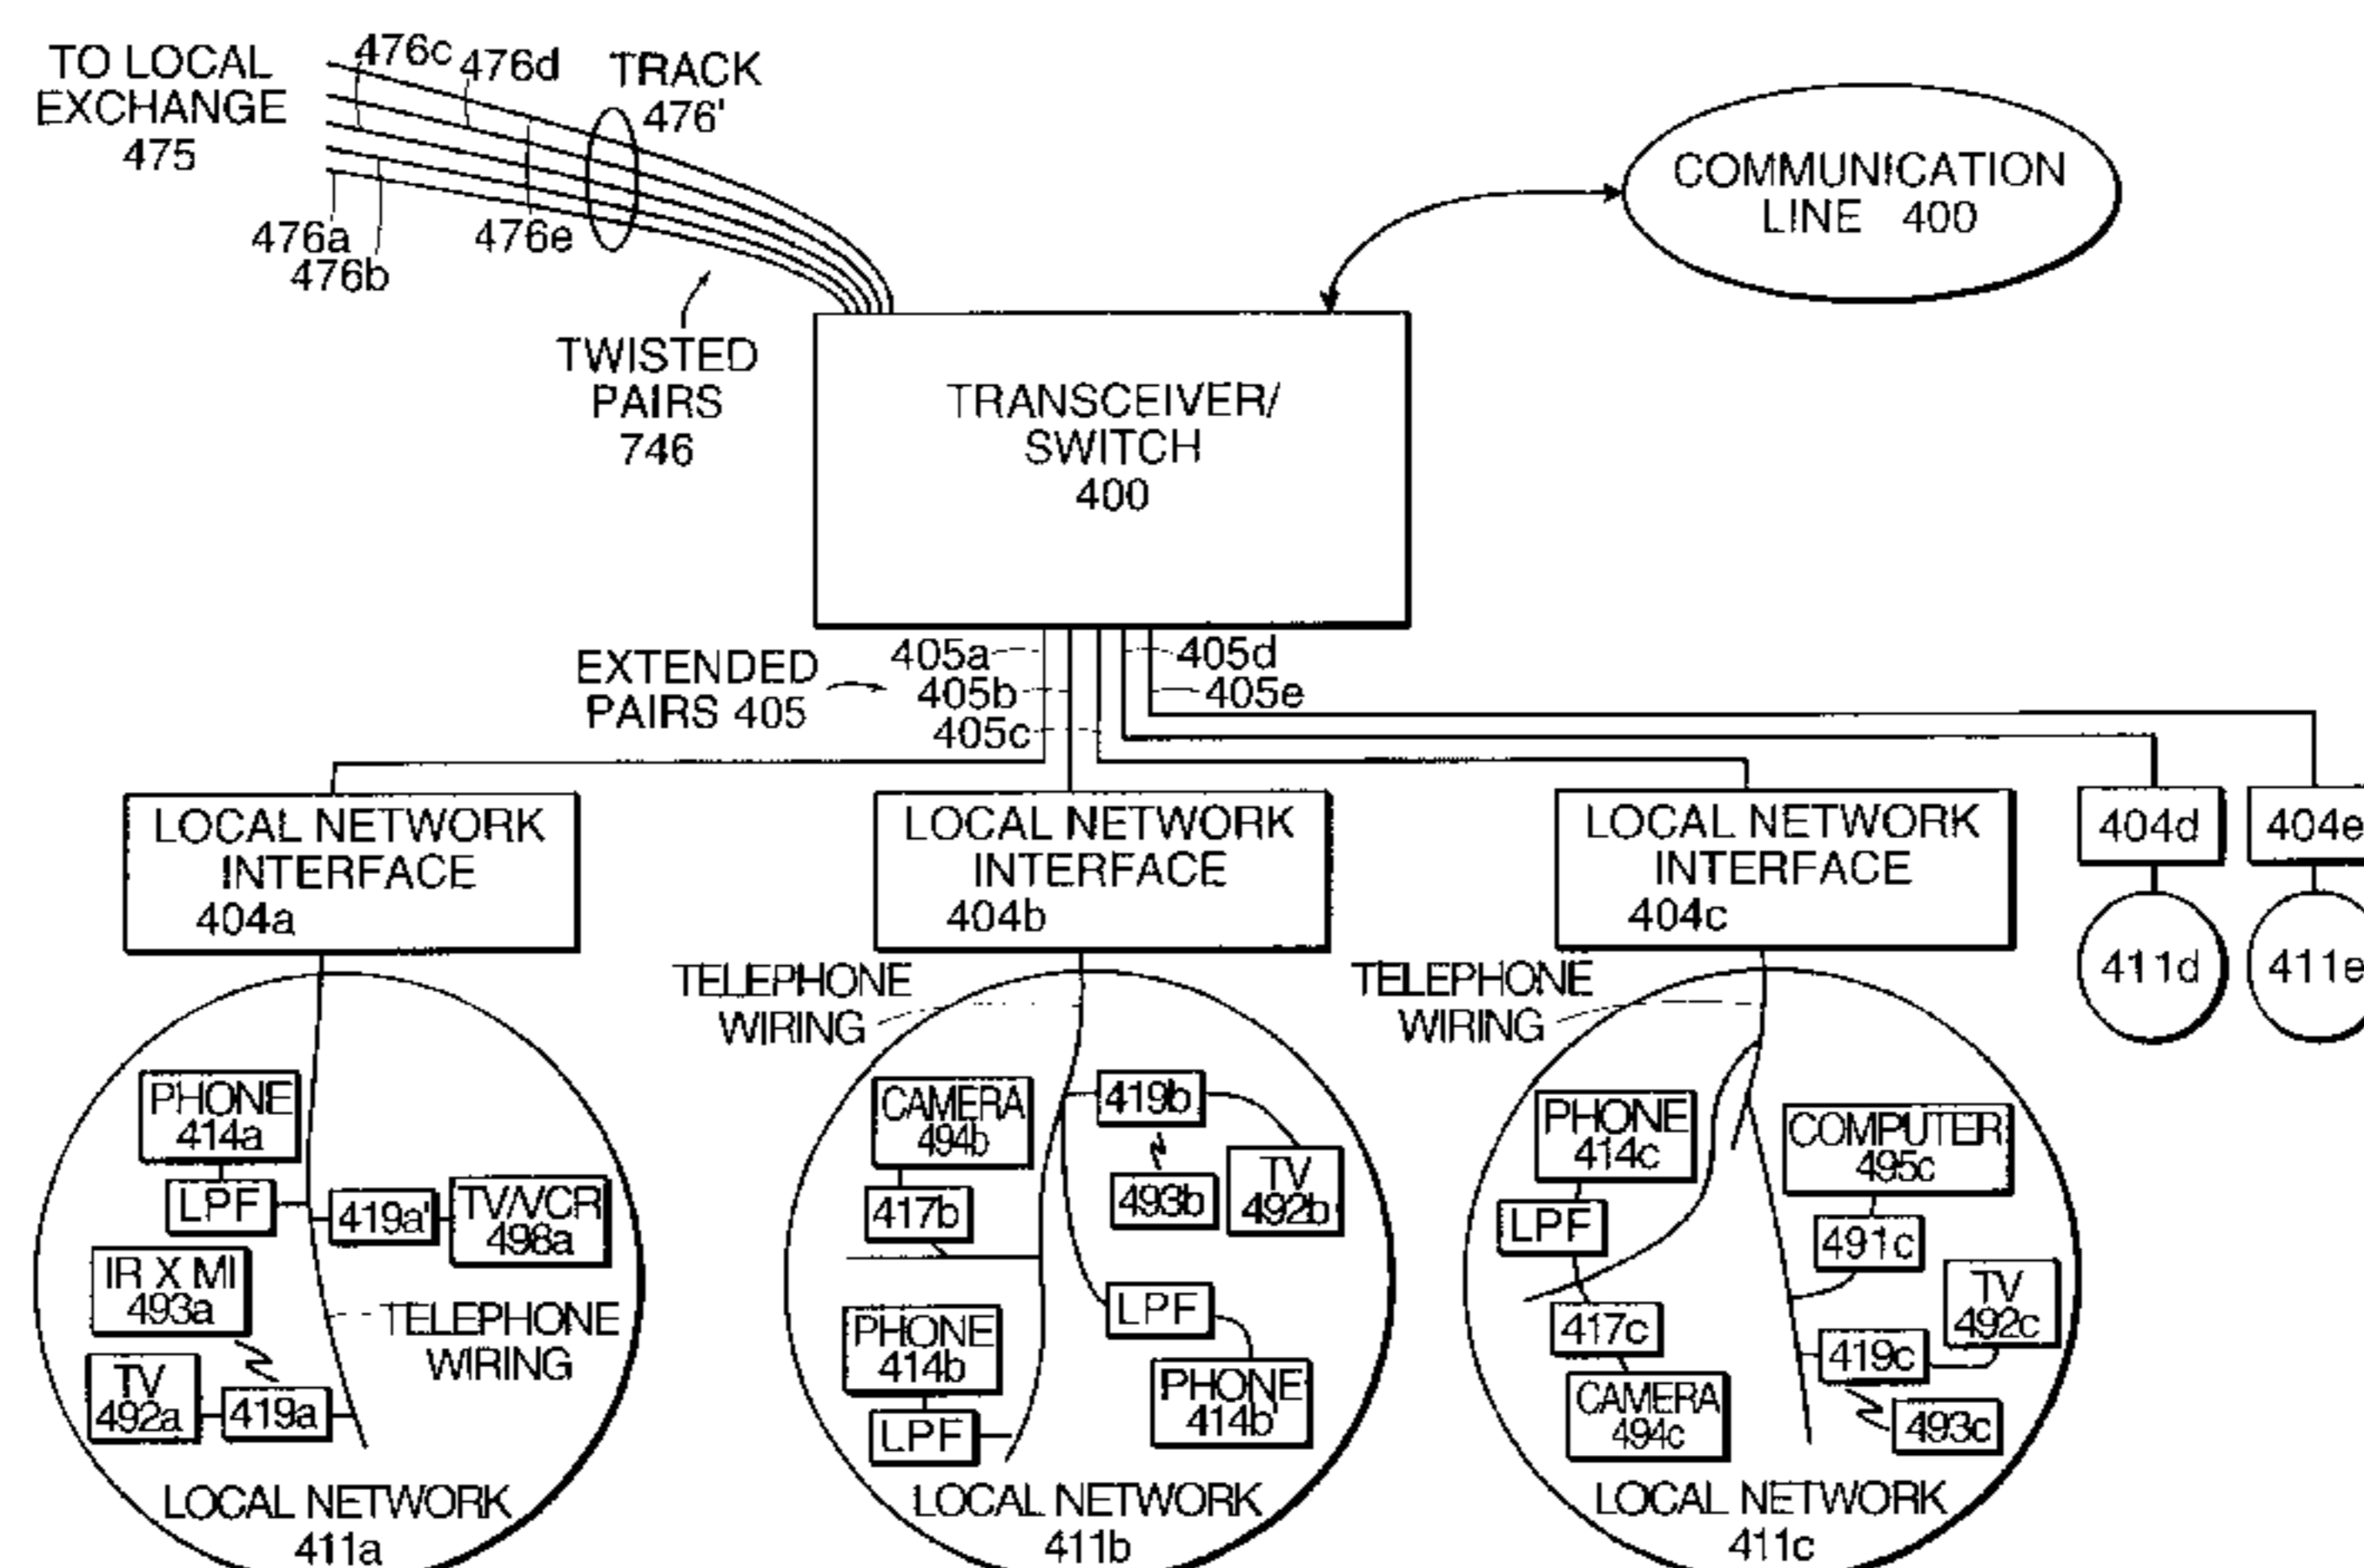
TO LOCAL EXCHANGE 475

476c 476d

TRACK 476'

476a 476b 476e

TWISTED PAIRS 746

COMMUNICATION LINE 400

TRANSCEIVER/ SWITCH 400

EXTENDED PAIRS 405

405a 405b 405c 405d 405e

LOCAL NETWORK INTERFACE 404a

LOCAL NETWORK INTERFACE 404b

LOCAL NETWORK INTERFACE 404c

404d 404e

411d 411e

TELEPHONE WIRING

TELEPHONE WIRING

PHONE 414a
LPF
419a'
TV/VCR 498a
IR X MI 493a
TELEPHONE WIRING
TV 492a
419a
LOCAL NETWORK 411a

CAMERA 494b
419b
493b
TV 492b
417b
LPF
PHONE 414b
LPF
PHONE 414b
LOCAL NETWORK 411b

PHONE 414c
COMPUTER 495c
LPF
491c
TV 492c
417c
419c
CAMERA 494c
493c
LOCAL NETWORK 411c